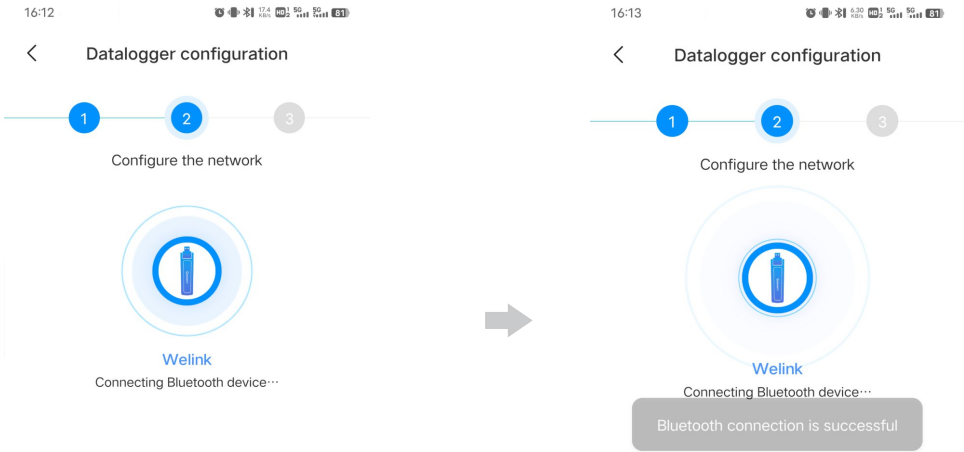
16:12

17.4 KB/s HD 5G 5G 81

Datalogger configuration

1

2

3

Configure the network

Welink

Connecting Bluetooth device···

16:13

6.30 KB/s HD 5G 5G 81

Datalogger configuration

1

2

3

Configure the network

Welink

Connecting Bluetooth device···

Bluetooth connection is successful